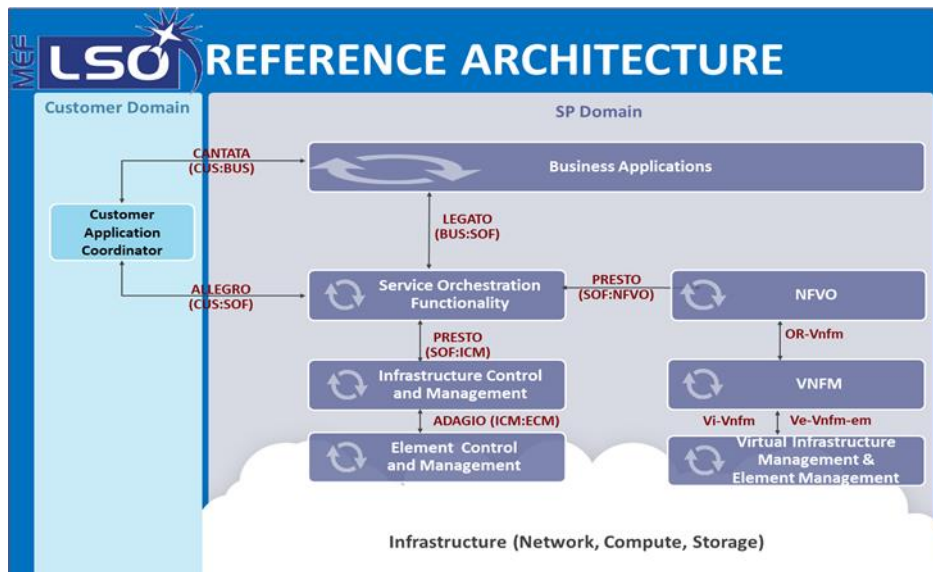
MEF LSO REFERENCE ARCHITECTURE

Customer Domain

SP Domain

CANTATA (CUS:BUS)

Business Applications

Customer Application Coordinator

LEGATO (BUS:SOF)

ALLEGRO (CUS:SOF)

Service Orchestration Functionality

PRESTO (SOF:NFVO)

NFVO

PRESTO (SOF:ICM)

OR-Vnfm

Infrastructure Control and Management

VNFM

ADAGIO (ICM:ECM)

Vi-Vnfm

Ve-Vnfm-em

Element Control and Management

Virtual Infrastructure Management & Element Management

Infrastructure (Network, Compute, Storage)